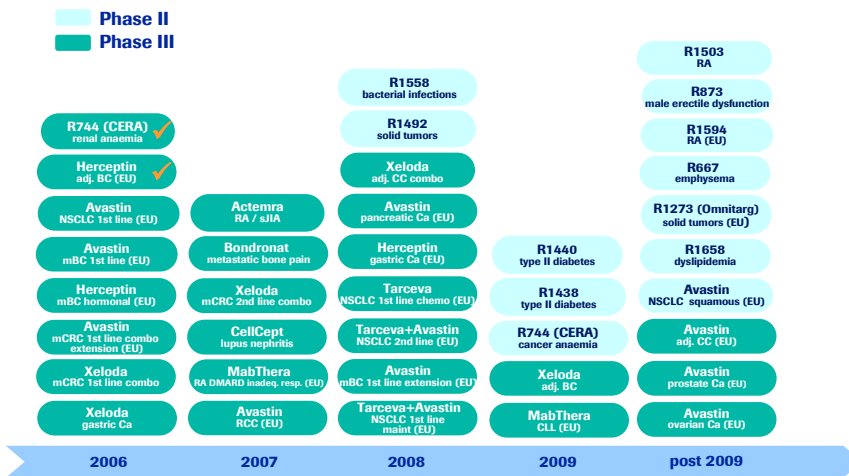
Phase II
Phase III

R744 (CERA)
renal anaemia

Herceptin
adj. BC (EU)

Avastin
NSCLC 1st line (EU)

Avastin
mBC 1st line (EU)

Herceptin
mBC hormonal (EU)

Avastin
mCRC 1st line combo extension (EU)

Xeloda
mCRC 1st line combo

Xeloda
gastric Ca

2006

Actemra
RA / sJIA

Bondronat
metastatic bone pain

Xeloda
mCRC 2nd line combo

CellCept
lupus nephritis

MabThera
RA DMARD inadeq. resp. (EU)

Avastin
RCC (EU)

2007

R1558
bacterial infections

R1492
solid tumors

Xeloda
adj. CC combo

Avastin
pancreatic Ca (EU)

Herceptin
gastric Ca (EU)

Tarceva
NSCLC 1st line chemo (EU)

Tarceva+Avastin
NSCLC 2nd line (EU)

Avastin
mBC 1st line extension (EU)

Tarceva+Avastin
NSCLC 1st line maint (EU)

2008

R1440
type II diabetes

R1438
type II diabetes

R744 (CERA)
cancer anaemia

Xeloda
adj. BC

MabThera
CLL (EU)

2009

R1503
RA

R873
male erectile dysfunction

R1594
RA (EU)

R667
emphysema

R1273 (Omnitarg)
solid tumors (EU)

R1658
dyslipidemia

Avastin
NSCLC squamous (EU)

Avastin
adj. CC (EU)

Avastin
prostate Ca (EU)

Avastin
ovarian Ca (EU)

post 2009